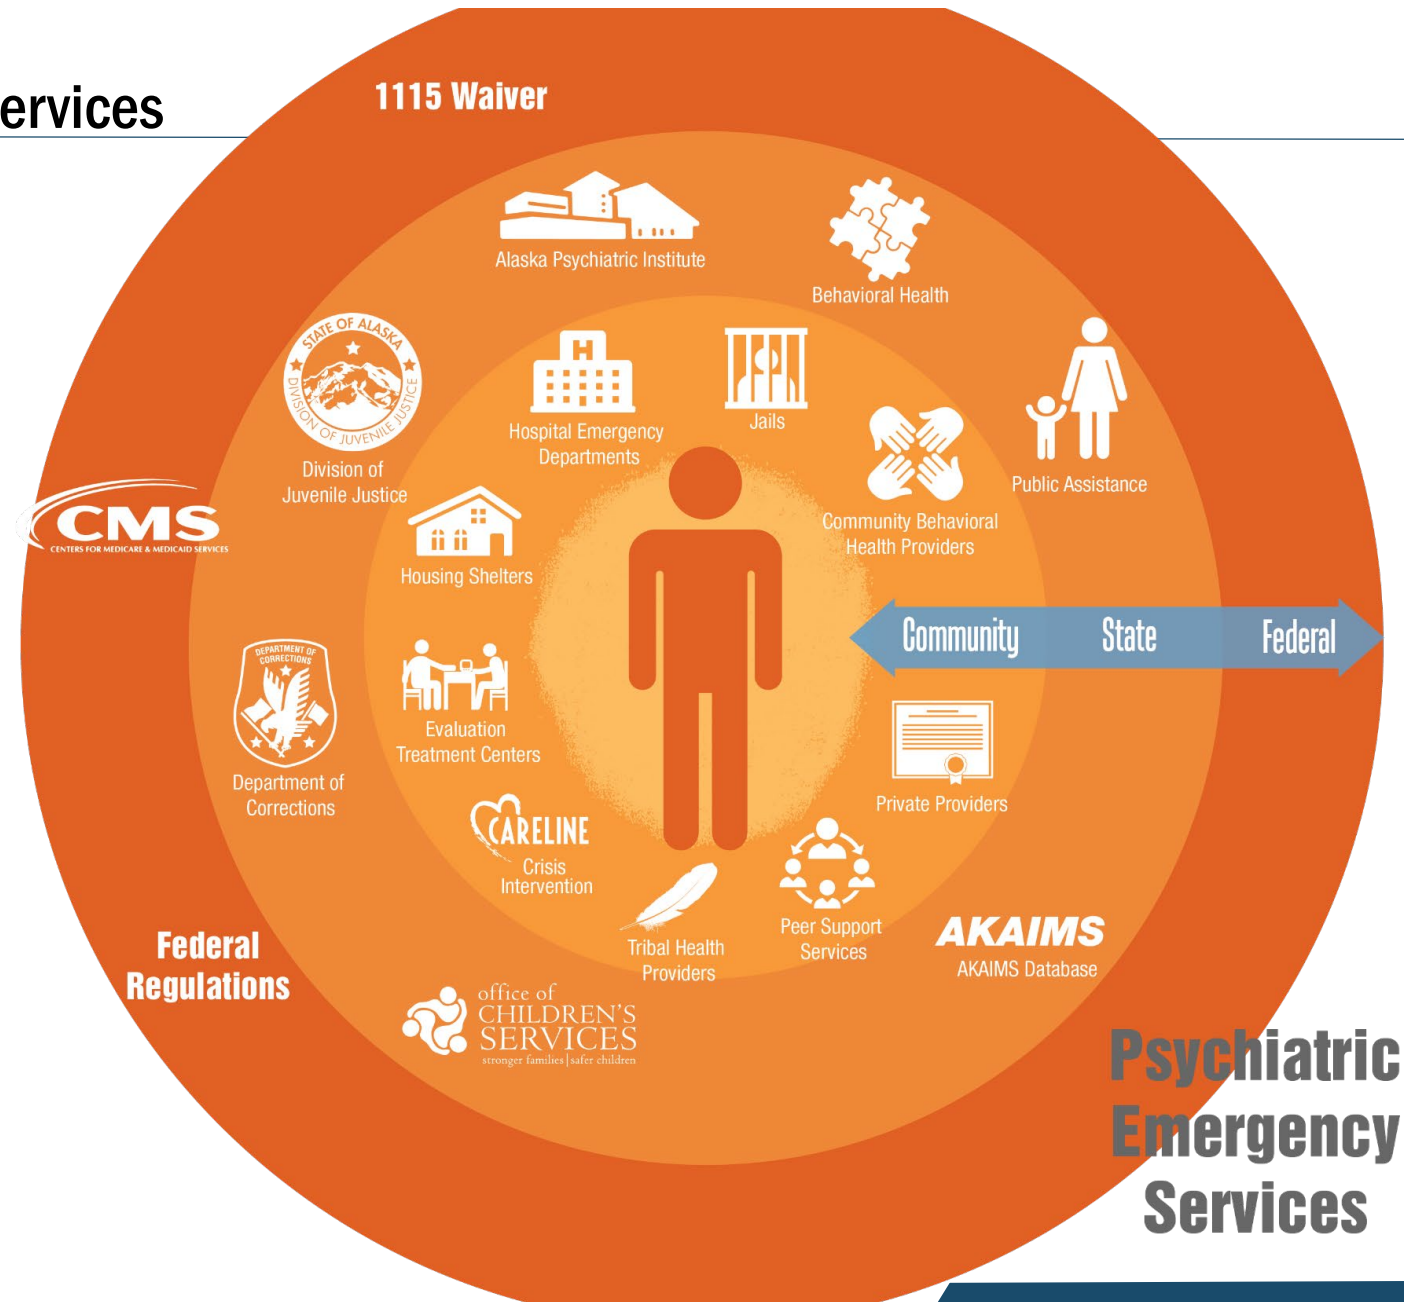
ervices

1115 Waiver

Alaska Psychiatric Institute

Behavioral Health

STATE OF ALASKA DIVISION OF JUVENILE JUSTICE

Division of Juvenile Justice

Hospital Emergency Departments

Jails

Community Behavioral Health Providers

Public Assistance

CMS CENTERS FOR MEDICARE & MEDICAID SERVICES

Housing Shelters

Community State Federal

DEPARTMENT OF CORRECTIONS

Department of Corrections

Evaluation Treatment Centers

Private Providers

CARELINE

Crisis Intervention

Peer Support Services

Tribal Health Providers

AKAIMS

AKAIMS Database

Federal Regulations

office of CHILDREN'S SERVICES stronger families | safer children

Psychiatric Emergency Services